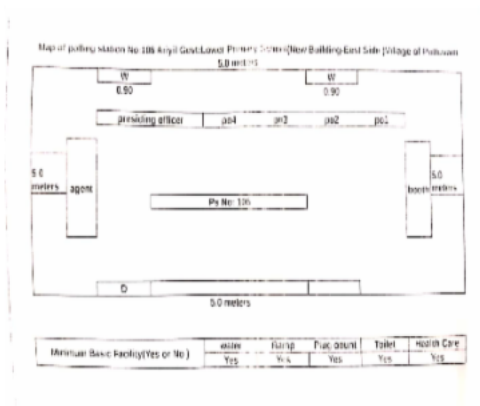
Map of polling station No 106 Anyil Govt.Lower Primary School(New Building East Side )Village of Puthusan

5.0 meters

W

0.90

W

0.90

presiding officer

po4

po3

po2

po1

5.0 meters

agent

Ps No: 106

booth

5.0 meters

D

5.0 meters

| Minimum Basic Facility(Yes or No ) | water | Ramp | Play ground | Toilet | Health Care |
|---|---|---|---|---|---|
| | Yes | Yes | Yes | Yes | Yes |